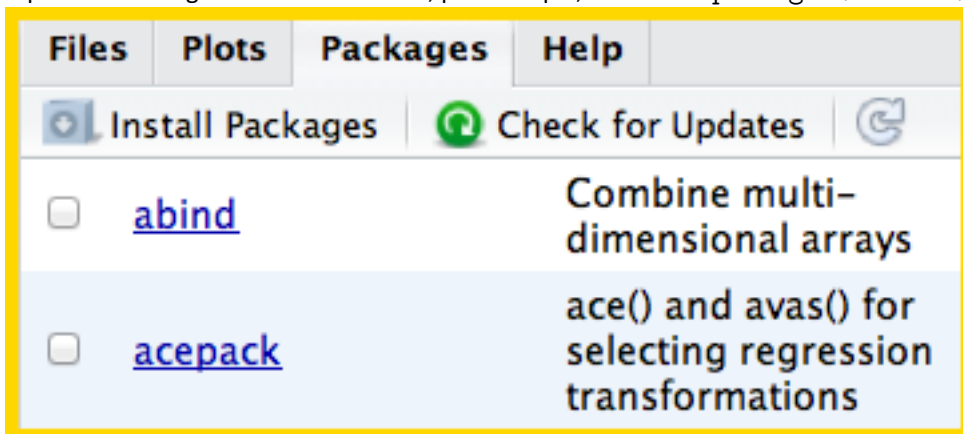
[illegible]

| Files | Plots | Packages | Help |
|---|---|---|---|

Install Packages Check for Updates

| | | |
|---|---|---|
| ☐ | abind | Combine multi-dimensional arrays |
| ☐ | acepack | ace() and avas() for selecting regression transformations |